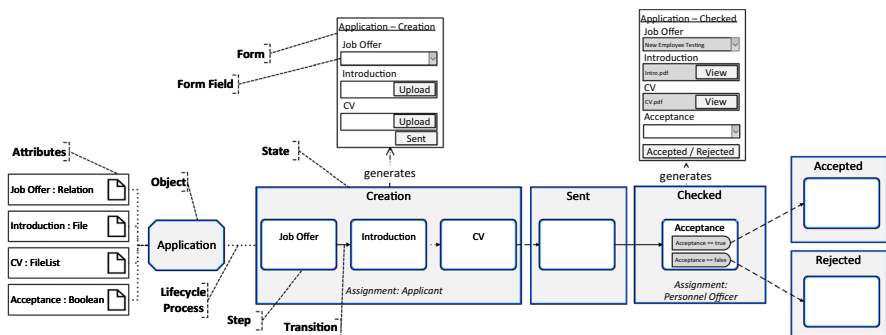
Application – Creation
Job Offer
Introduction
Upload
CV
Upload
Sent

Application – Checked
Job Offer
New Employee Testing
Introduction
Intro.pdf
View
CV
CV.pdf
View
Acceptance
Accepted / Rejected

Form
Form Field
State
generates
generates
Attributes
Object
Job Offer : Relation
Introduction : File
CV : FileList
Acceptance : Boolean
Application
Lifecycle Process
Step
Transition

Creation
Job Offer
Introduction
CV
Assignment: Applicant

Sent

Checked
Acceptance
Acceptance == true
Acceptance == false
Assignment: Personnel Officer

Accepted

Rejected